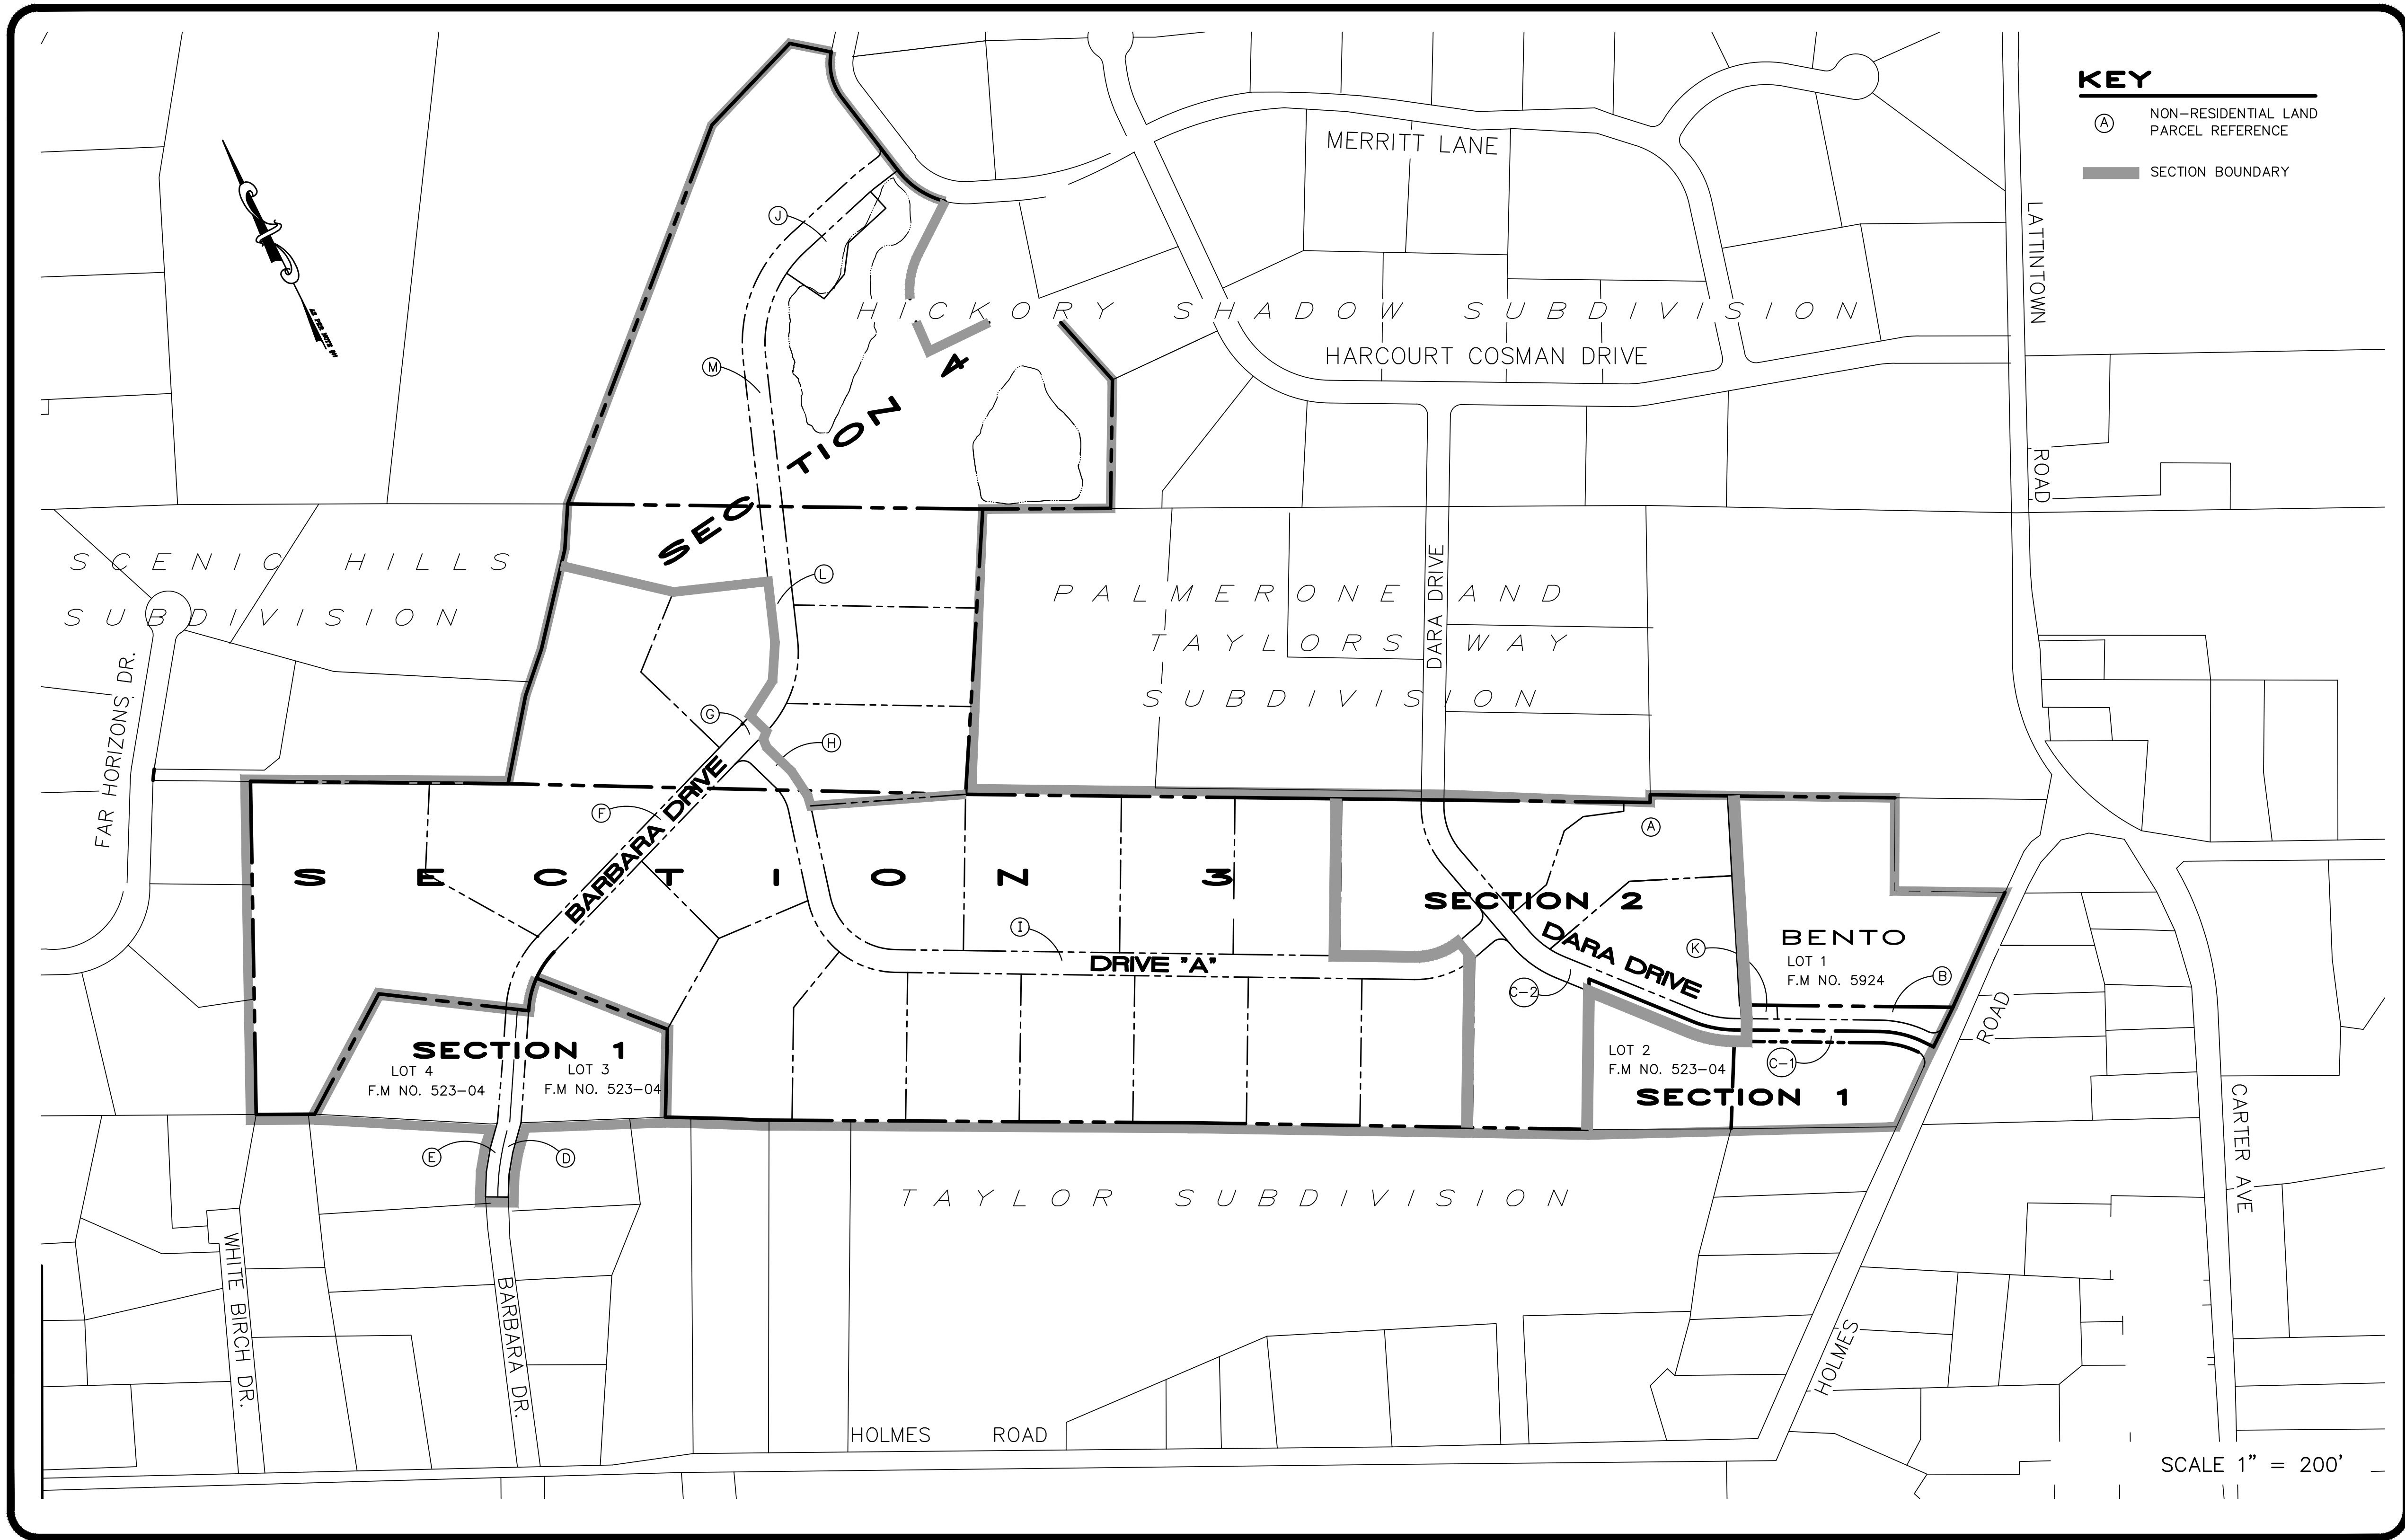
KEY
A NON-RESIDENTIAL LAND PARCEL REFERENCE
SECTION BOUNDARY

MERRITT LANE
HICKORY SHADOW SUBDIVISION
HARCOURT COSMAN DRIVE
LATTINTOWN ROAD
J
M
SECTION 4
SCENIC HILLS SUBDIVISION
PALMERONE AND TAYLORS WAY SUBDIVISION
DARA DRIVE
L
G
H
FAR HORIZONS DR.
F
BARBARA DRIVE
SECTION 3
A
SECTION 2
I
DRIVE "A"
K
DARA DRIVE
BENTO
LOT 1
F.M NO. 5924
B
C-2
C-1
SECTION 1
LOT 4
F.M NO. 523-04
LOT 3
F.M NO. 523-04
LOT 2
F.M NO. 523-04
SECTION 1
ROAD
E
D
TAYLOR SUBDIVISION
CARTER AVE
WHITE BIRCH DR.
BARBARA DR.
HOLMES
HOLMES ROAD
SCALE 1" = 200'